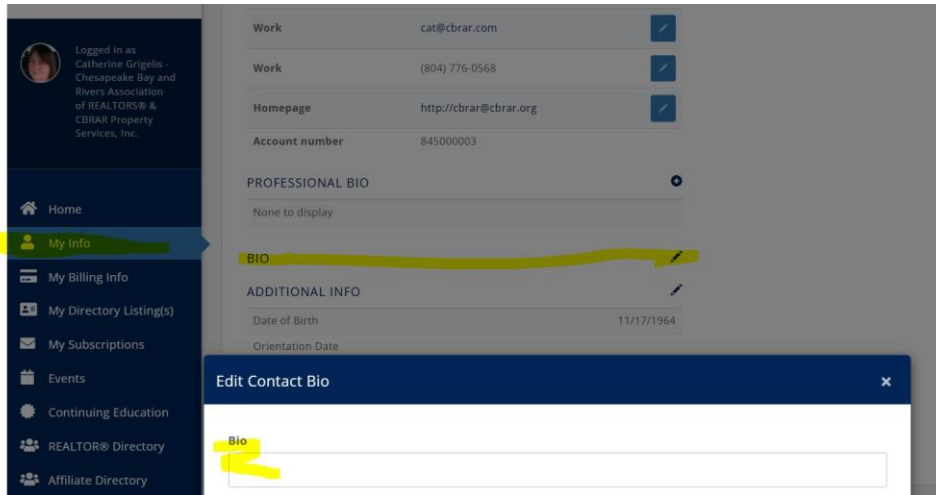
Logged in as Catherine Grigelis - Chesapeake Bay and Rivers Association of REALTORS® & CBRAR Property Services, Inc.

Home
My Info
My Billing Info
My Directory Listing(s)
My Subscriptions
Events
Continuing Education
REALTOR® Directory
Affiliate Directory

| | |
|---|---|
| Work | cat@cbrar.com |
| Work | (804) 776-0568 |
| Homepage | http://cbrar@cbrar.org |
| Account number | 845000003 |

PROFESSIONAL BIO
None to display

BIO

ADDITIONAL INFO
Date of Birth 11/17/1964
Orientation Date

Edit Contact Bio ×

Bio